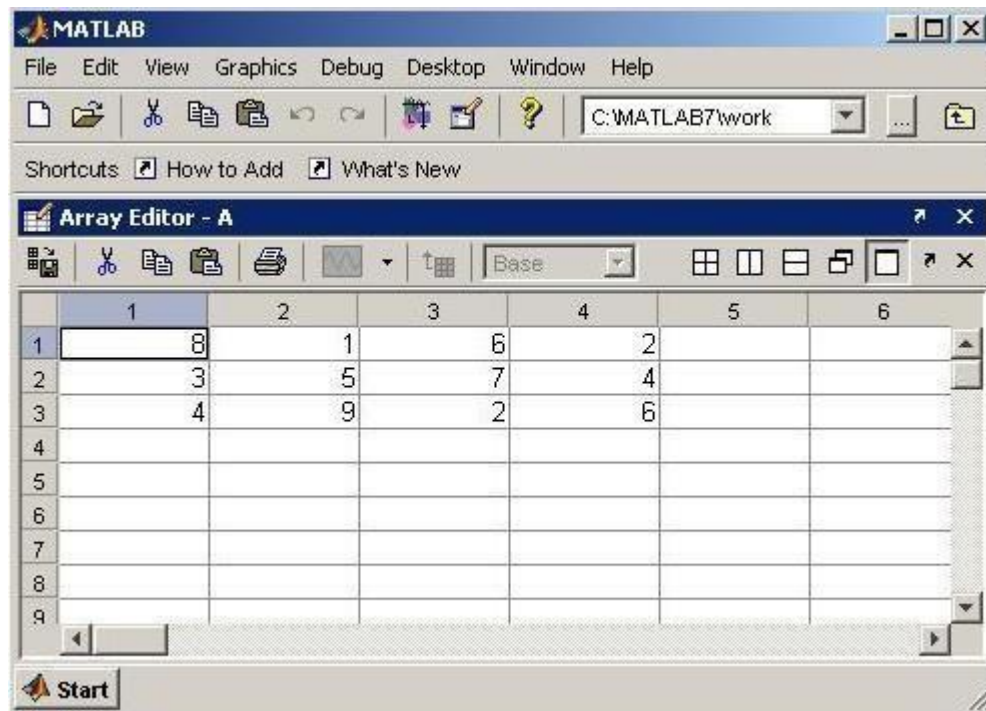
MATLAB

File Edit View Graphics Debug Desktop Window Help

C:\MATLAB7\work

...

Shortcuts How to Add What's New

Array Editor - A

Base

| | 1 | 2 | 3 | 4 | 5 | 6 |
|---|---|---|---|---|---|---|
| 1 | 8 | 1 | 6 | 2 | | |
| 2 | 3 | 5 | 7 | 4 | | |
| 3 | 4 | 9 | 2 | 6 | | |
| 4 | | | | | | |
| 5 | | | | | | |
| 6 | | | | | | |
| 7 | | | | | | |
| 8 | | | | | | |
| 9 | | | | | | |

Start